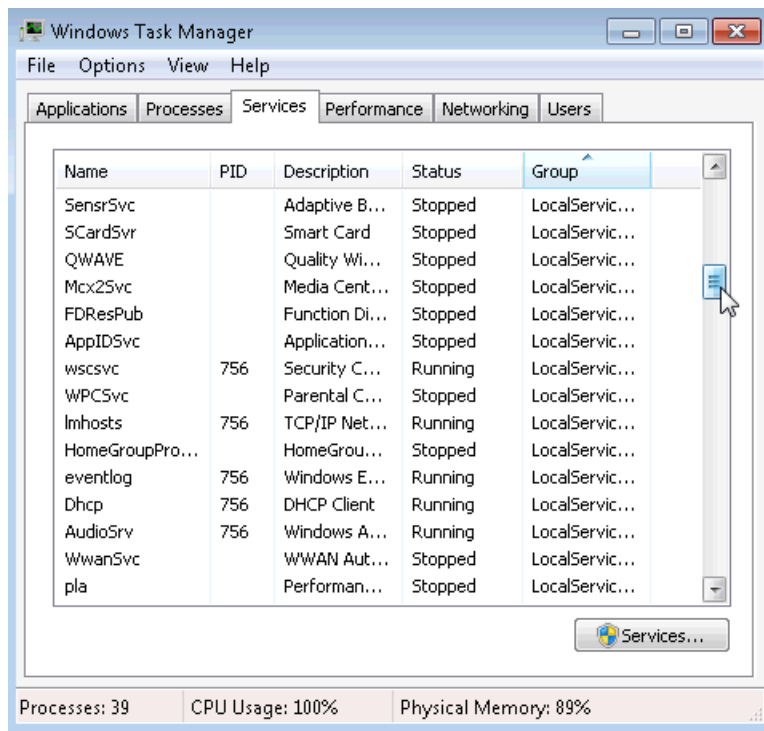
Windows Task Manager

File Options View Help

Applications | Processes | Services | Performance | Networking | Users

| Name | PID | Description | Status | Group |
|---|---|---|---|---|
| SensrSvc | | Adaptive B... | Stopped | LocalServic... |
| SCardSvr | | Smart Card | Stopped | LocalServic... |
| QWAVE | | Quality Wi... | Stopped | LocalServic... |
| Mcx2Svc | | Media Cent... | Stopped | LocalServic... |
| FDResPub | | Function Di... | Stopped | LocalServic... |
| AppIDSvc | | Application... | Stopped | LocalServic... |
| wscsvc | 756 | Security C... | Running | LocalServic... |
| WPCSvc | | Parental C... | Stopped | LocalServic... |
| lmhosts | 756 | TCP/IP Net... | Running | LocalServic... |
| HomeGroupPro... | | HomeGrou... | Stopped | LocalServic... |
| eventlog | 756 | Windows E... | Running | LocalServic... |
| Dhcp | 756 | DHCP Client | Running | LocalServic... |
| AudioSrv | 756 | Windows A... | Running | LocalServic... |
| WwanSvc | | WWAN Aut... | Stopped | LocalServic... |
| pla | | Performan... | Stopped | LocalServic... |

Services...

Processes: 39 | CPU Usage: 100% | Physical Memory: 89%